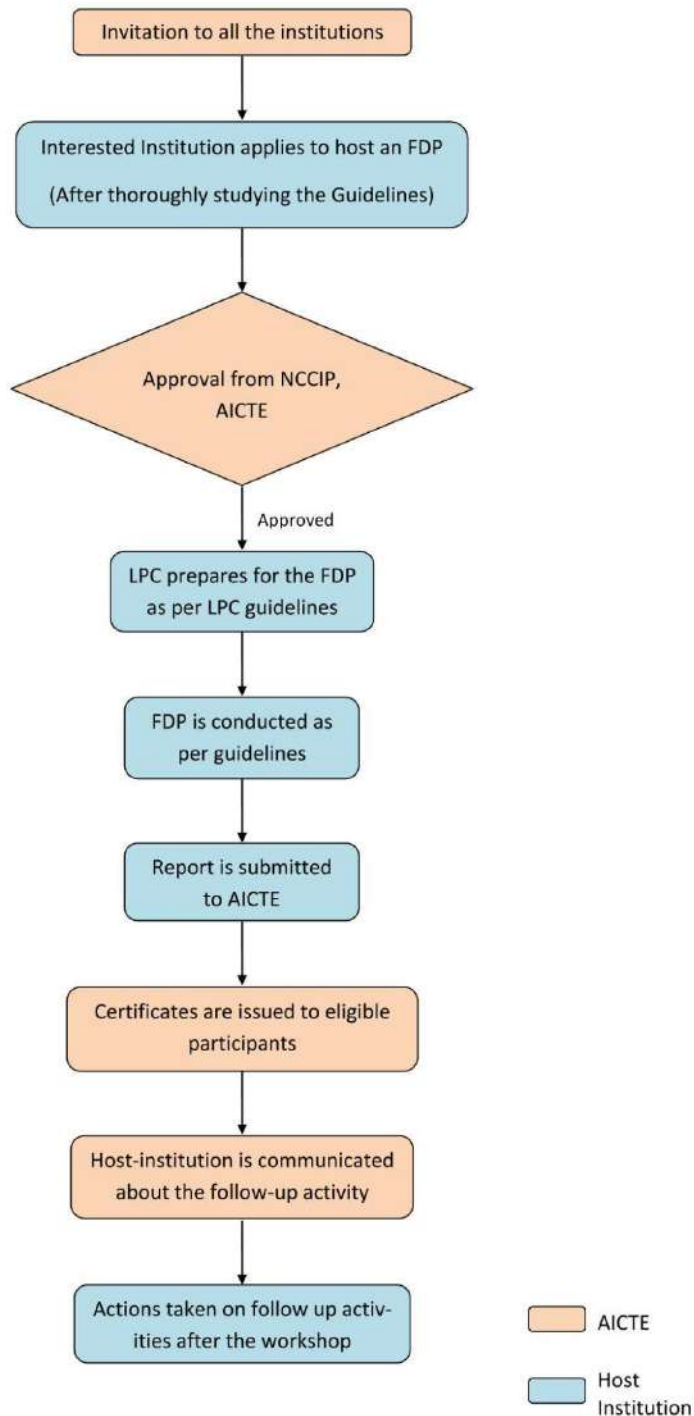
Invitation to all the institutions

Interested Institution applies to host an FDP

(After thoroughly studying the Guidelines)

Approval from NCCIP, AICTE

Approved

LPC prepares for the FDP as per LPC guidelines

FDP is conducted as per guidelines

Report is submitted to AICTE

Certificates are issued to eligible participants

Host-institution is communicated about the follow-up activity

Actions taken on follow up activities after the workshop

AICTE

Host Institution